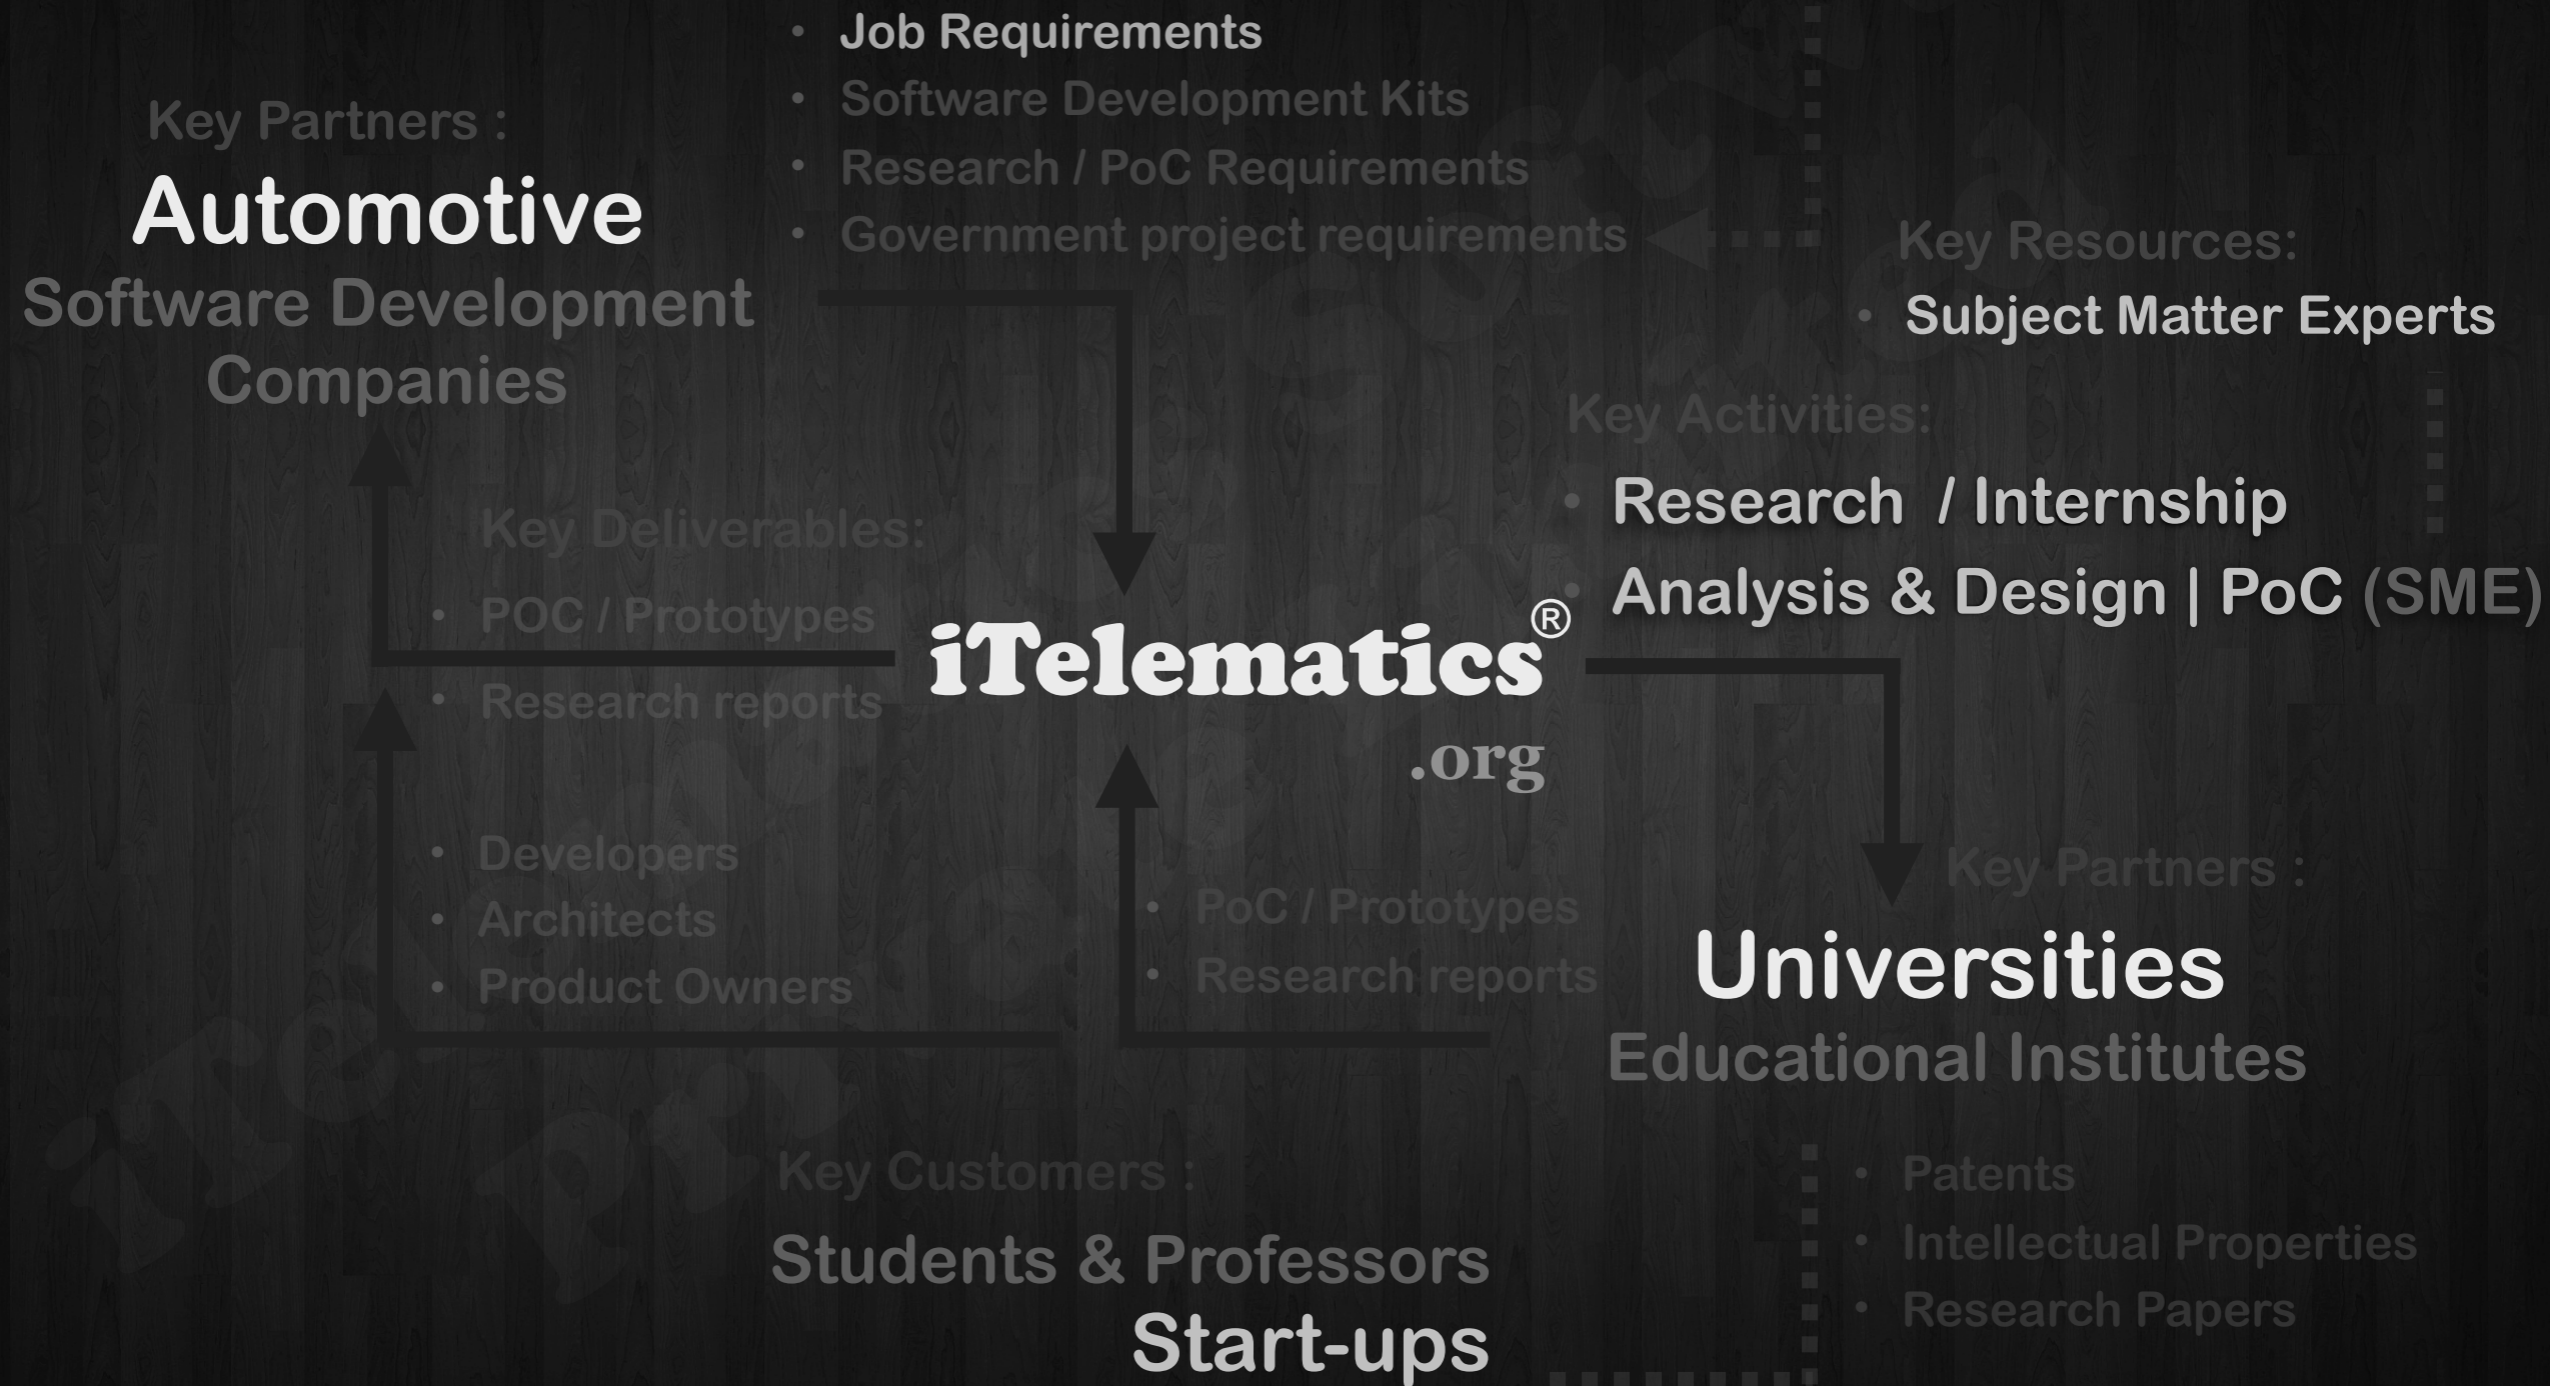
Key Partners :

Automotive

Software Development Companies

- Job Requirements
- Software Development Kits
- Research / PoC Requirements
- Government project requirements

Key Resources:

- Subject Matter Experts

Key Activities:

- Research / Internship
- Analysis & Design | PoC (SME)

Key Deliverables:

- POC / Prototypes
- Research reports

iTelematics®
.org

- Developers
- Architects
- Product Owners

- PoC / Prototypes
- Research reports

Key Partners :

Universities

Educational Institutes

Key Customers :

Students & Professors

Start-ups

- Patents
- Intellectual Properties
- Research Papers